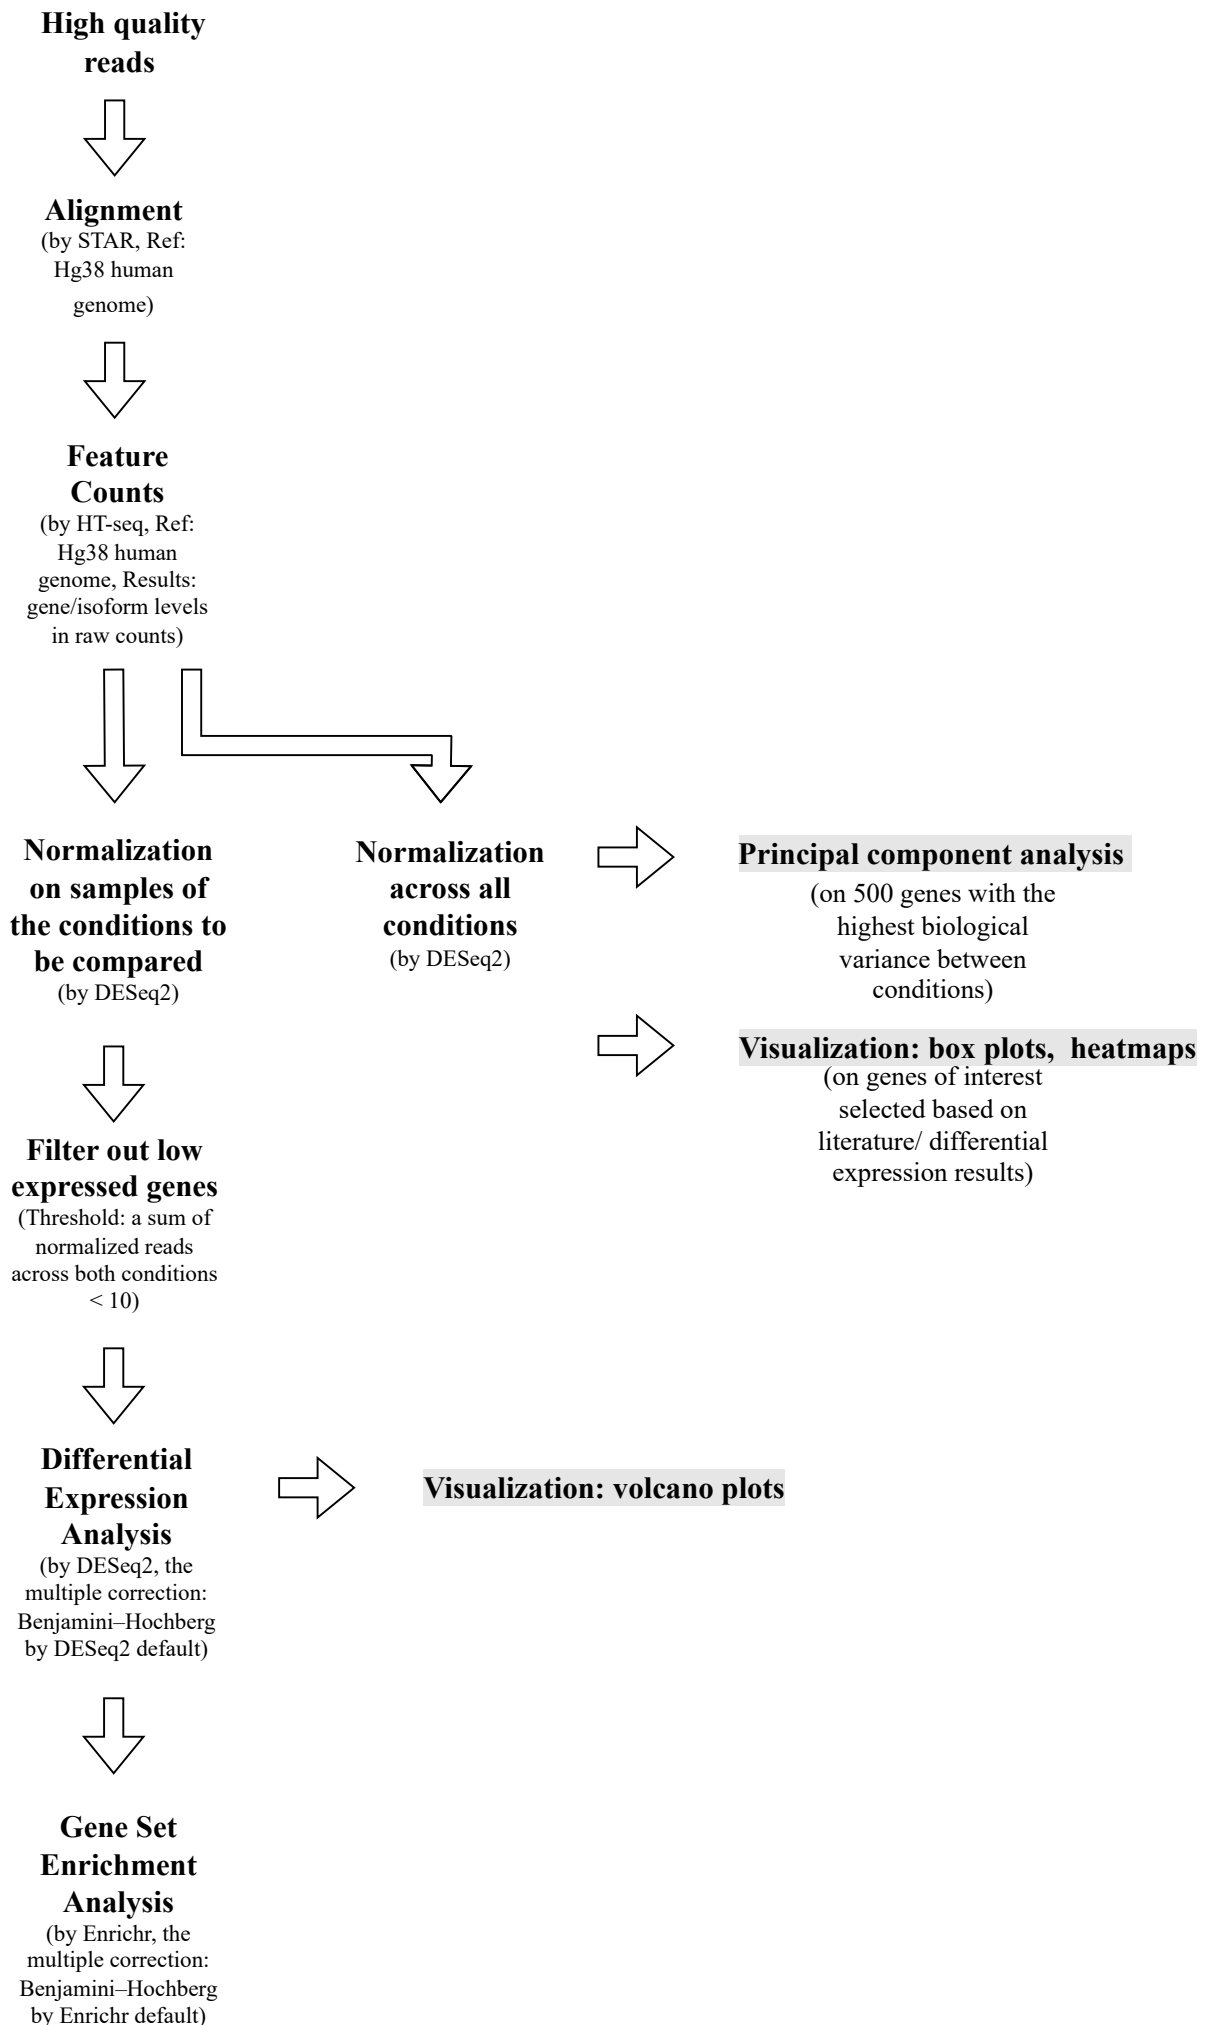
High quality reads

Alignment
(by STAR, Ref: Hg38 human genome)

Feature Counts
(by HT-seq, Ref: Hg38 human genome, Results: gene/isoform levels in raw counts)

Normalization on samples of the conditions to be compared
(by DESeq2)

Normalization across all conditions
(by DESeq2)

Principal component analysis
(on 500 genes with the highest biological variance between conditions)

Visualization: box plots, heatmaps
(on genes of interest selected based on literature/ differential expression results)

Filter out low expressed genes
(Threshold: a sum of normalized reads across both conditions < 10)

Differential Expression Analysis
(by DESeq2, the multiple correction: Benjamini–Hochberg by DESeq2 default)

Visualization: volcano plots

Gene Set Enrichment Analysis
(by Enrichr, the multiple correction: Benjamini–Hochberg by Enrichr default)